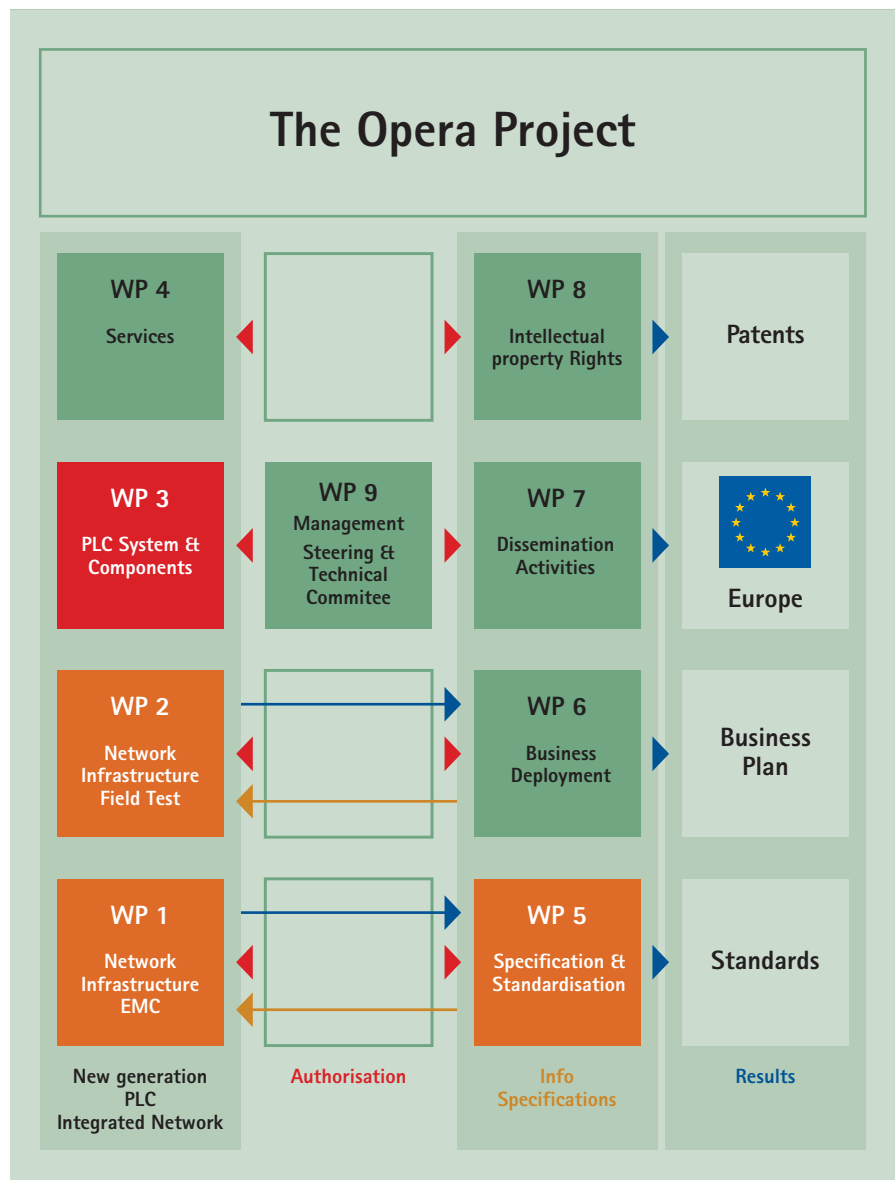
The Opera Project

WP 4
Services

WP 8
Intellectual property Rights

Patents

WP 3
PLC System & Components

WP 9
Management Steering & Technical Commitee

WP 7
Dissemination Activities

Europe

WP 2
Network Infrastructure Field Test

WP 6
Business Deployment

Business Plan

WP 1
Network Infrastructure EMC

WP 5
Specification & Standardisation

Standards

New generation PLC Integrated Network

Authorisation

Info Specifications

Results